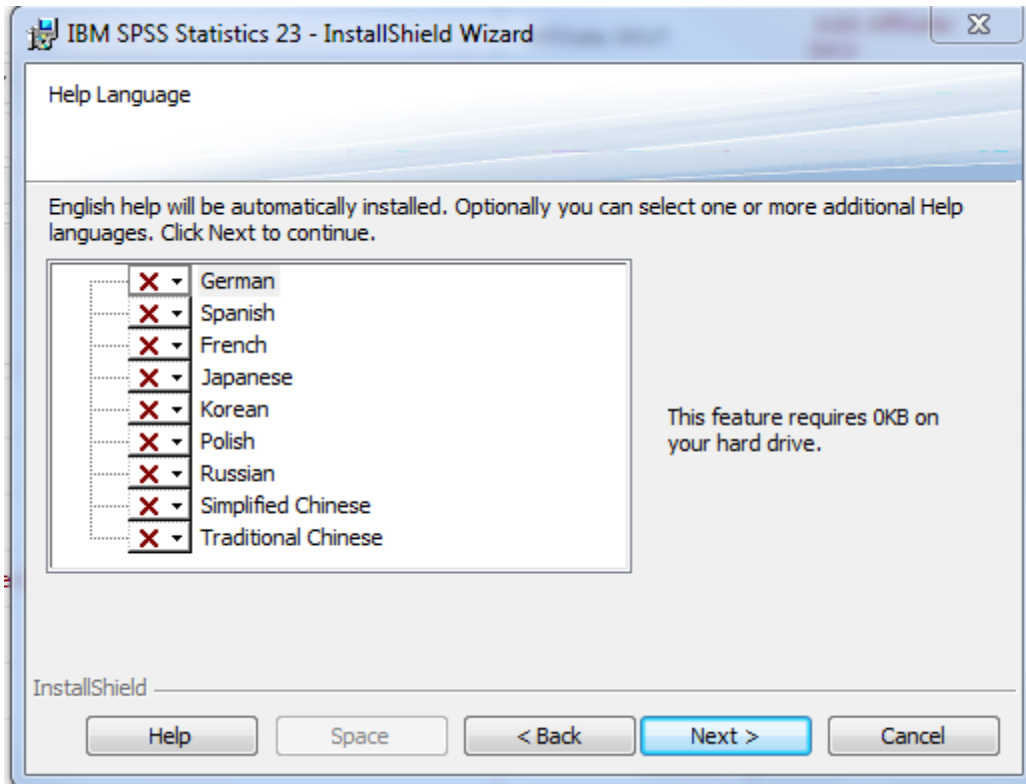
IBM SPSS Statistics 23 - InstallShield Wizard

Help Language

English help will be automatically installed. Optionally you can select one or more additional Help languages. Click Next to continue.

German
Spanish
French
Japanese
Korean
Polish
Russian
Simplified Chinese
Traditional Chinese

This feature requires 0KB on your hard drive.

InstallShield

Help
Space
< Back
Next >
Cancel